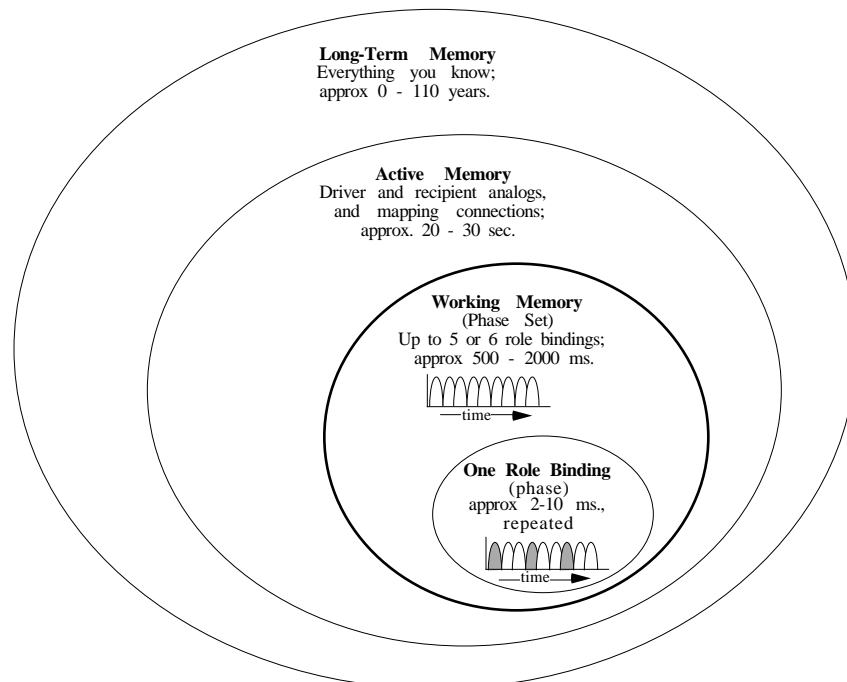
**Long-Term Memory**
Everything you know;
approx 0 - 110 years.

**Active Memory**
Driver and recipient analogs,
and mapping connections;
approx. 20 - 30 sec.

**Working Memory**
(Phase Set)
Up to 5 or 6 role bindings;
approx 500 - 2000 ms.

time

**One Role Binding**
(phase)
approx 2-10 ms.,
repeated

time